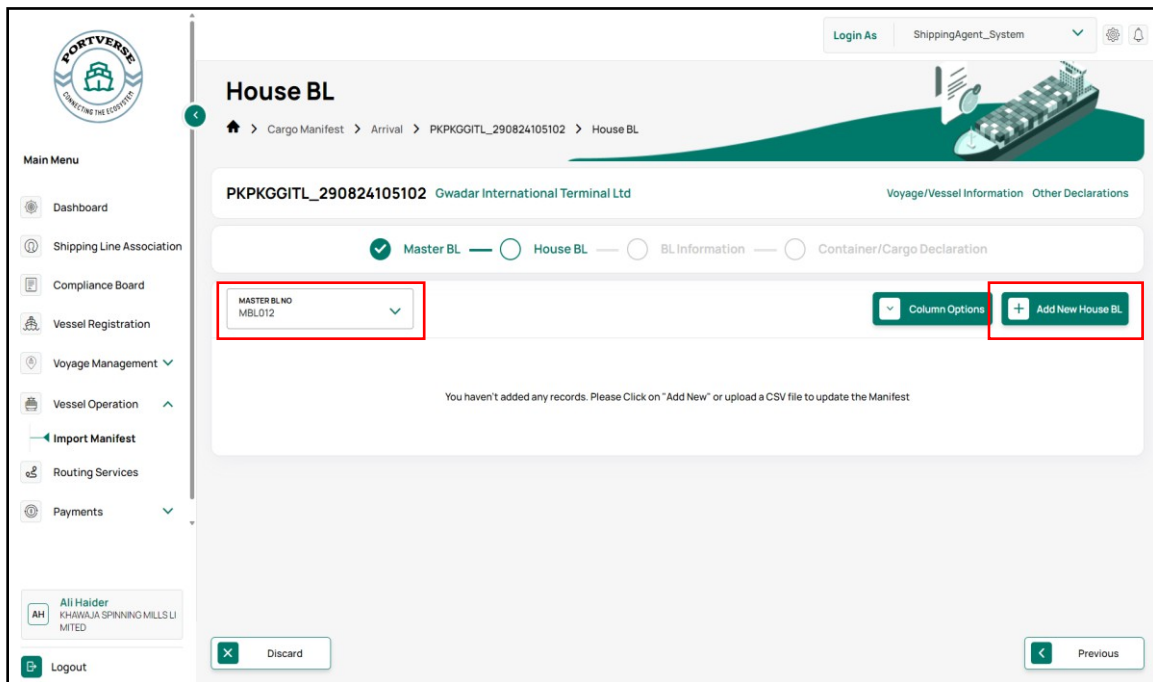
PORTVERSE
CONNECTING THE ECOSYSTEM

Main Menu

Dashboard
Shipping Line Association
Compliance Board
Vessel Registration
Voyage Management
Vessel Operation
Import Manifest
Routing Services
Payments

AH Ali Haider
KHAWAJA SPINNING MILLS LIMITED

Logout

Login As ShippingAgent_System

House BL

Cargo Manifest > Arrival > PKPKGGITL_290824105102 > House BL

PKPKGGITL_290824105102 Gwadar International Terminal Ltd

Voyage/Vessel Information Other Declarations

Master BL — House BL — BL Information — Container/Cargo Declaration

MASTER BL NO
MBL012

Column Options

Add New House BL

You haven't added any records. Please Click on "Add New" or upload a CSV file to update the Manifest

Discard

Previous